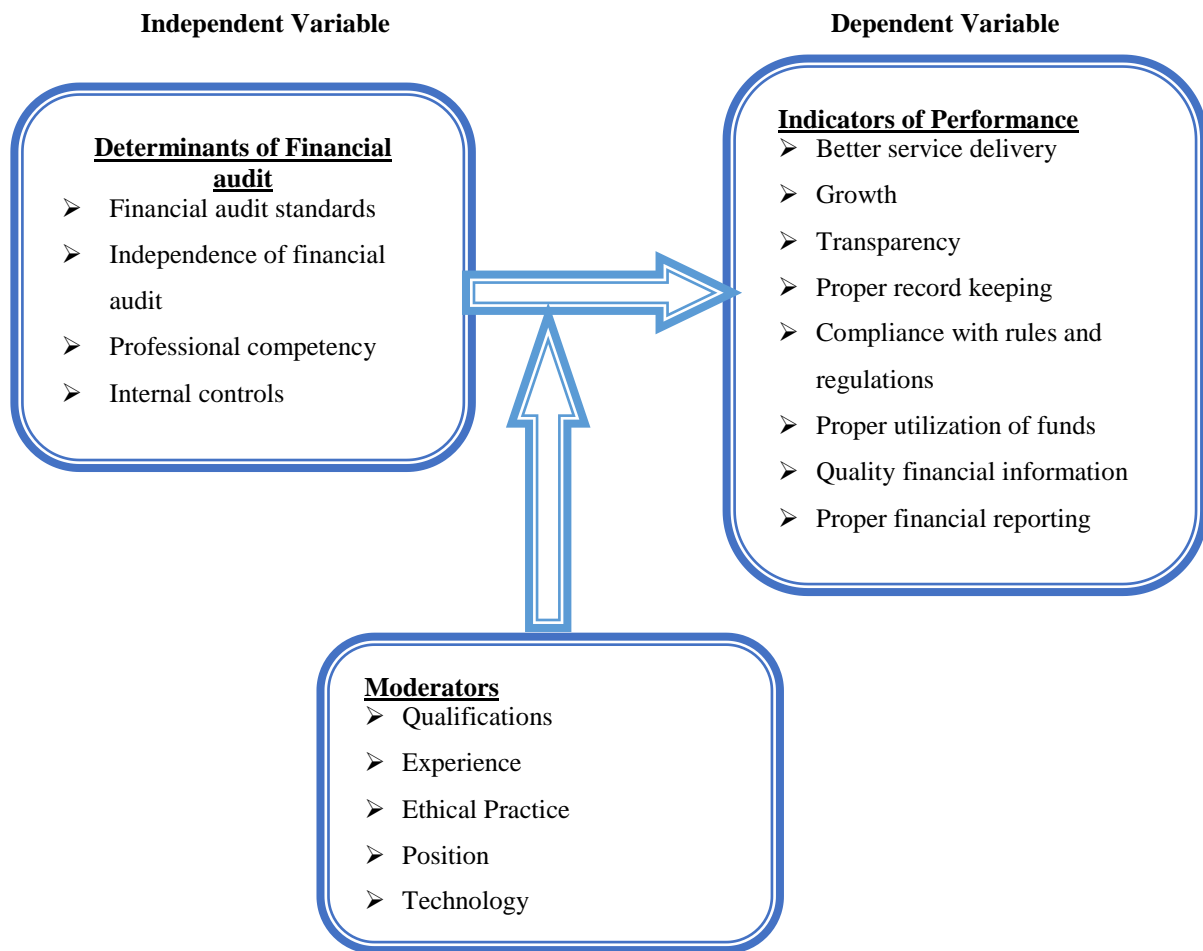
Independent Variable

Dependent Variable

Determinants of Financial audit
➢ Financial audit standards
➢ Independence of financial audit
➢ Professional competency
➢ Internal controls

Indicators of Performance
➢ Better service delivery
➢ Growth
➢ Transparency
➢ Proper record keeping
➢ Compliance with rules and regulations
➢ Proper utilization of funds
➢ Quality financial information
➢ Proper financial reporting

Moderators
➢ Qualifications
➢ Experience
➢ Ethical Practice
➢ Position
➢ Technology